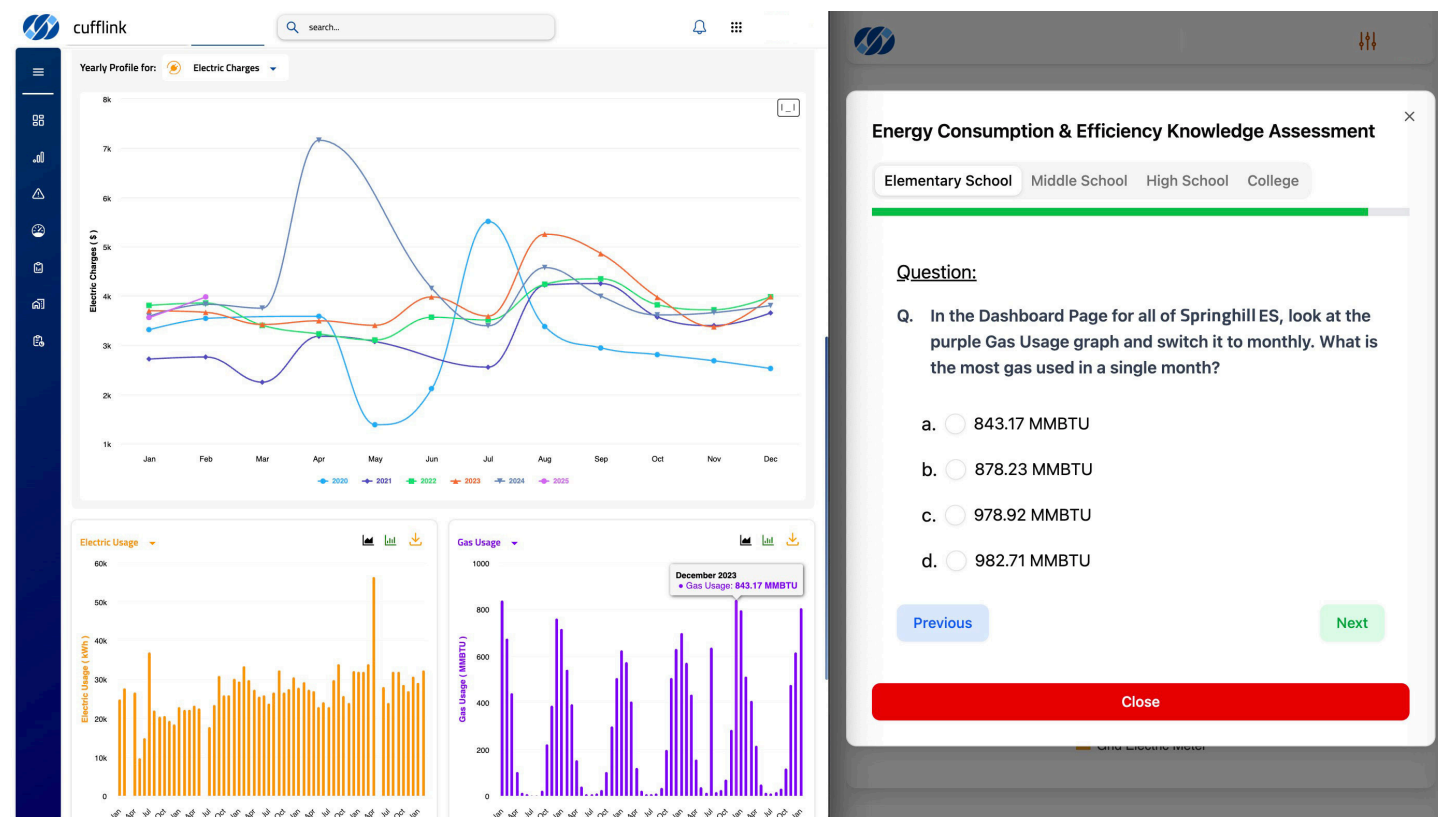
cufflink

search...

Yearly Profile for: Electric Charges

8k
7k
6k
5k
4k
3k
2k
1k

Electric Charges ( $ )

Jan Feb Mar Apr May Jun Jul Aug Sep Oct Nov Dec

2020 2021 2022 2023 2024 2025

Electric Usage

60k
50k
40k
30k
20k
10k
0

Electric Usage ( kWh )

Gas Usage

1000
800
600
400
200
0

Gas Usage ( MMBTU )

December 2023
● Gas Usage: 843.17 MMBTU

Energy Consumption & Efficiency Knowledge Assessment

Elementary School | Middle School | High School | College

Question:

Q. In the Dashboard Page for all of Springhill ES, look at the purple Gas Usage graph and switch it to monthly. What is the most gas used in a single month?

a. 843.17 MMBTU

b. 878.23 MMBTU

c. 978.92 MMBTU

d. 982.71 MMBTU

Previous

Next

Close

Grid Electric Meter